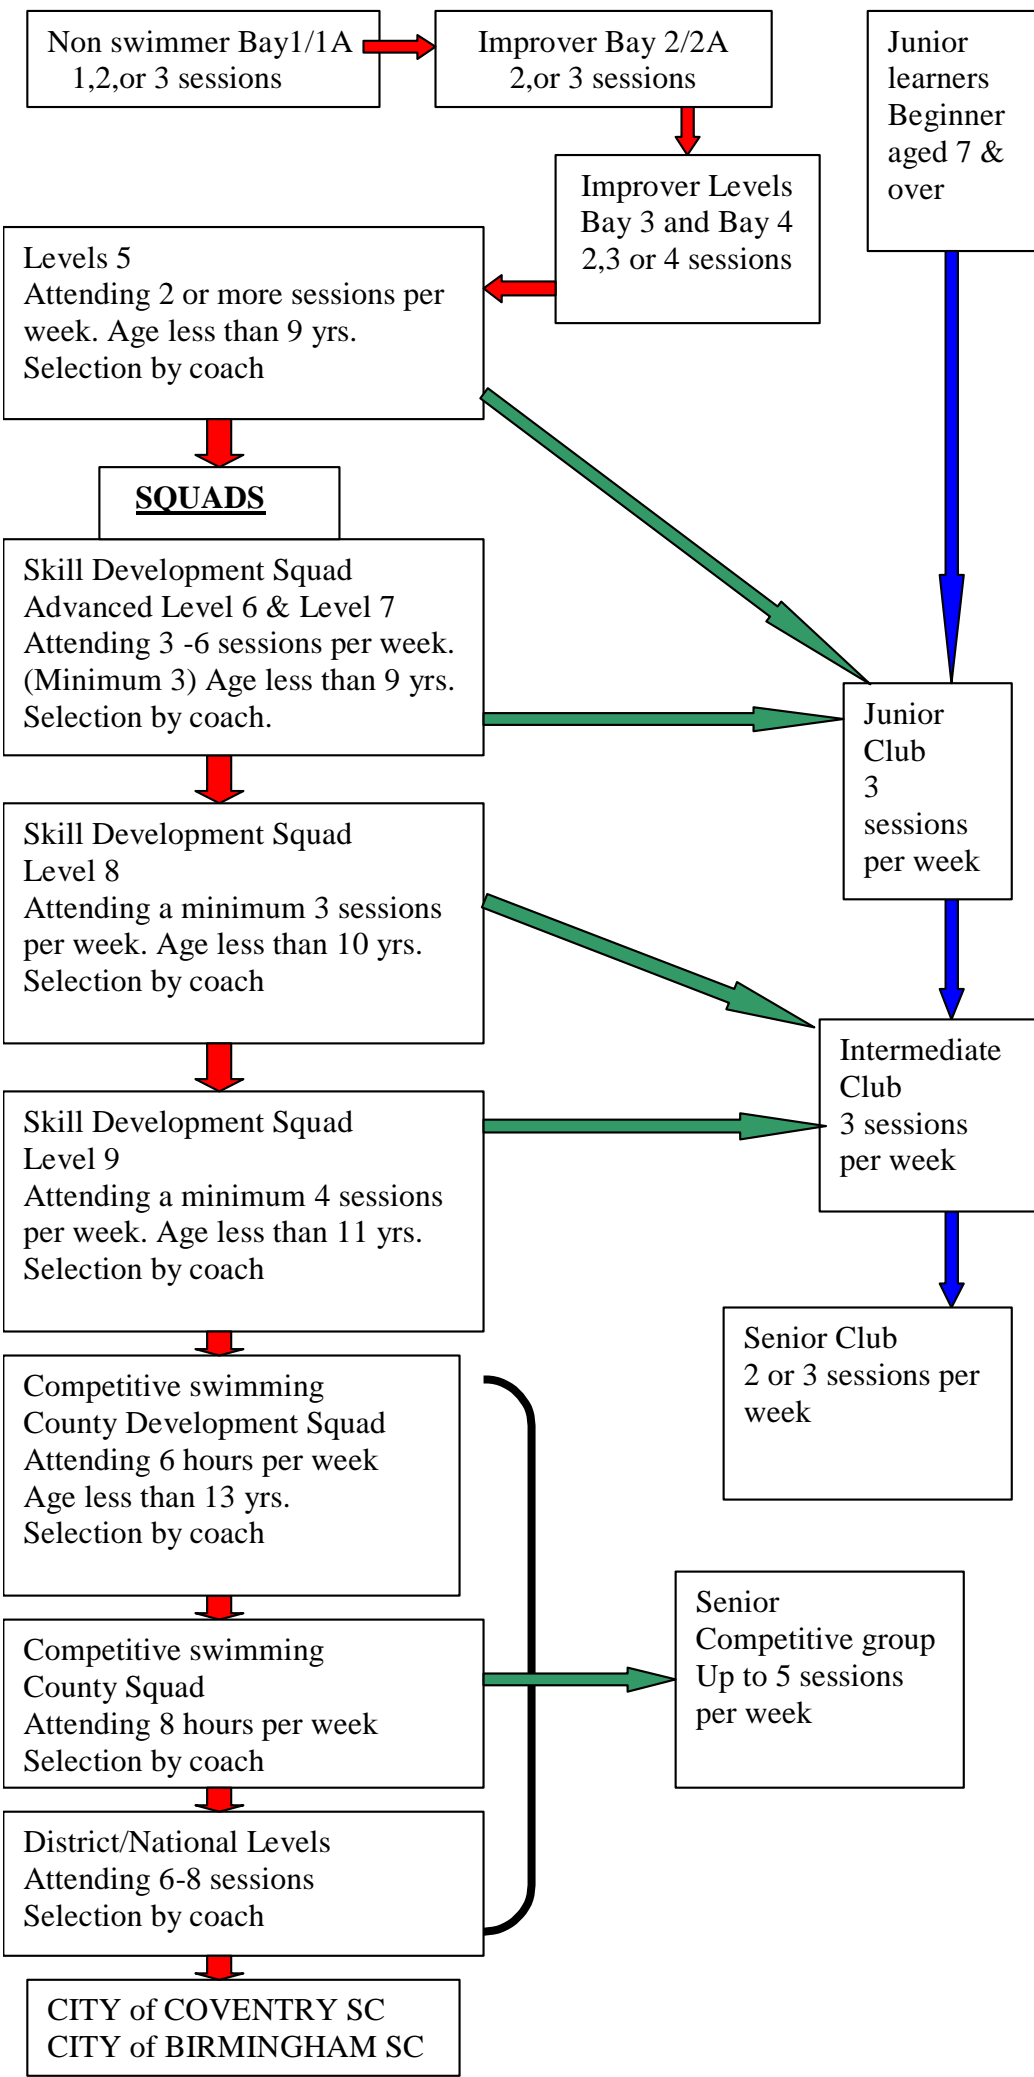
Non swimmer Bay1/1A
1,2,or 3 sessions

Improver Bay 2/2A
2,or 3 sessions

Junior learners Beginner aged 7 & over

Improver Levels
Bay 3 and Bay 4
2,3 or 4 sessions

Levels 5
Attending 2 or more sessions per week. Age less than 9 yrs.
Selection by coach

SQUADS

Skill Development Squad
Advanced Level 6 & Level 7
Attending 3 -6 sessions per week. (Minimum 3) Age less than 9 yrs.
Selection by coach.

Junior Club
3 sessions per week

Skill Development Squad
Level 8
Attending a minimum 3 sessions per week. Age less than 10 yrs.
Selection by coach

Intermediate Club
3 sessions per week

Skill Development Squad
Level 9
Attending a minimum 4 sessions per week. Age less than 11 yrs.
Selection by coach

Senior Club
2 or 3 sessions per week

Competitive swimming
County Development Squad
Attending 6 hours per week
Age less than 13 yrs.
Selection by coach

Senior Competitive group
Up to 5 sessions per week

Competitive swimming
County Squad
Attending 8 hours per week
Selection by coach

District/National Levels
Attending 6-8 sessions
Selection by coach

CITY of COVENTRY SC
CITY of BIRMINGHAM SC